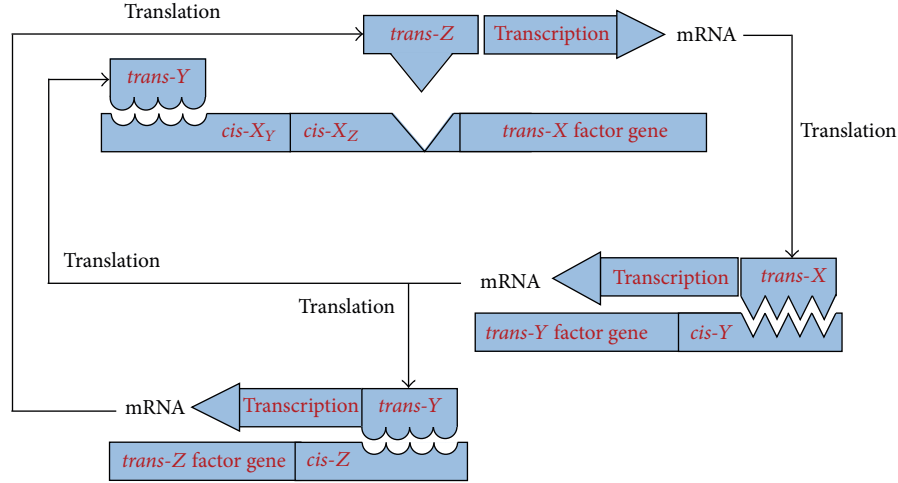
Translation

trans-Z

Transcription

mRNA

trans-Y

$cis$-$X_Y$

$cis$-$X_Z$

trans-X factor gene

Translation

Translation

mRNA

Transcription

trans-X

Translation

trans-Y factor gene

cis-Y

mRNA

Transcription

trans-Y

trans-Z factor gene

cis-Z